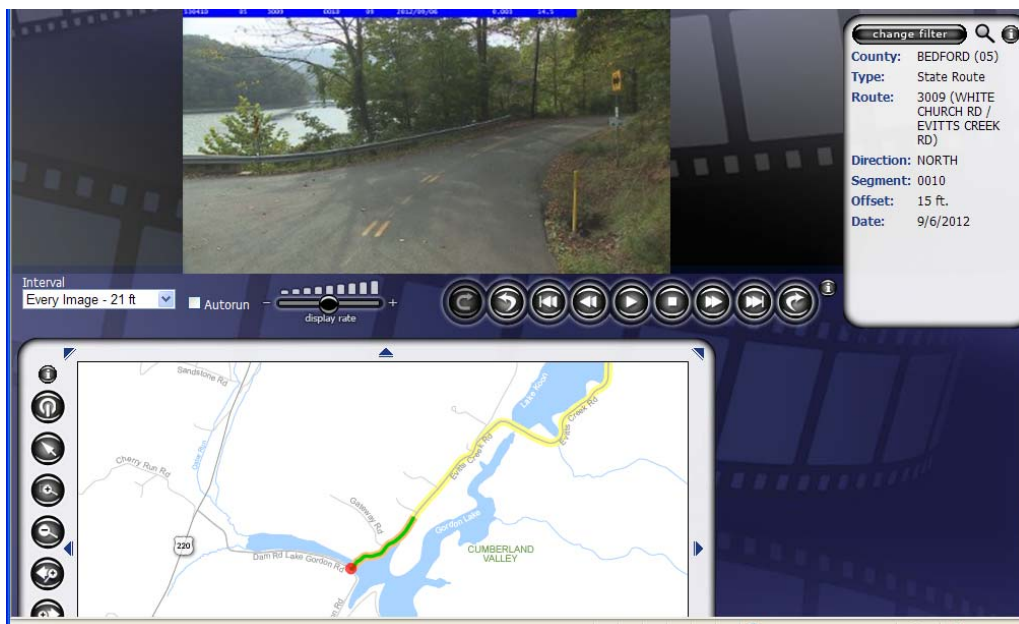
134410 05 3009 0010 09 2012/09/06 0.003 14.5

change filter

| County: | BEDFORD (05) |
|---|---|
| Type: | State Route |
| Route: | 3009 (WHITE CHURCH RD / EVITTS CREEK RD) |
| Direction: | NORTH |
| Segment: | 0010 |
| Offset: | 15 ft. |
| Date: | 9/6/2012 |

Interval
Every Image - 21 ft
Autorun
display rate

Sandstone Rd
Lake Roch
Evitts Creek Rd
Evitts Creek Rd
Cherry Run Rd
Gateway Rd
Gordon Lake
220
CUMBERLAND VALLEY
Dam Rd Lake Gordon Rd
Rd